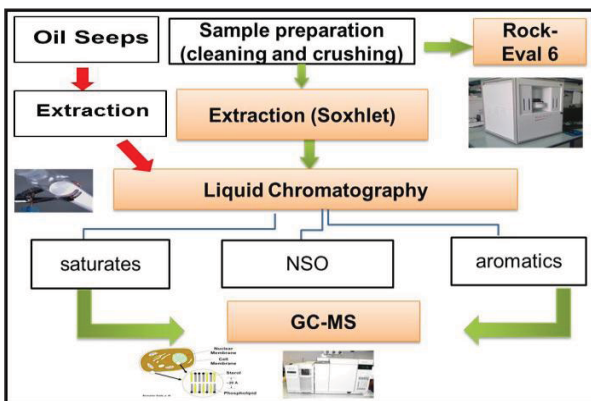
Oil Seeps

Sample preparation (cleaning and crushing)

Rock-Eval 6

Extraction

Extraction (Soxhlet)

Liquid Chromatography

saturates

NSO

aromatics

GC-MS

Nuclear Membrane

Cell Membrane

Sterol

Phospholipid

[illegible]